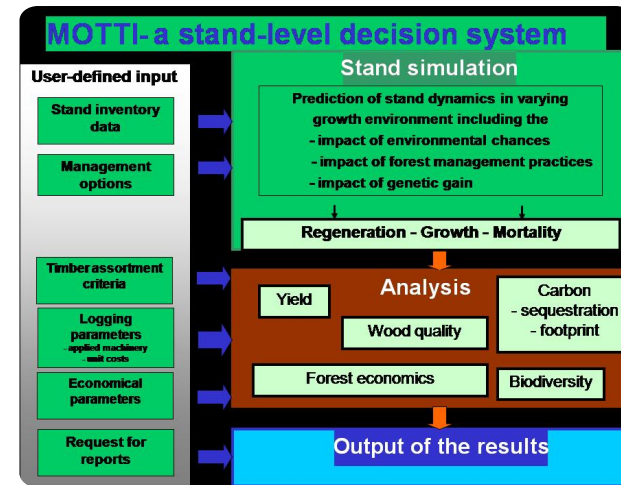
MOTTI- a stand-level decision system

User-defined input

Stand inventory data

Management options

Timber assortment criteria

Logging parameters
- applied machinery
- unit costs

Economical parameters

Request for reports

Stand simulation

Prediction of stand dynamics in varying growth environment including the
- impact of environmental chances
- impact of forest management practices
- impact of genetic gain

Regeneration - Growth - Mortality

Analysis

Yield

Wood quality

Carbon
- sequestration
- footprint

Forest economics

Biodiversity

Output of the results